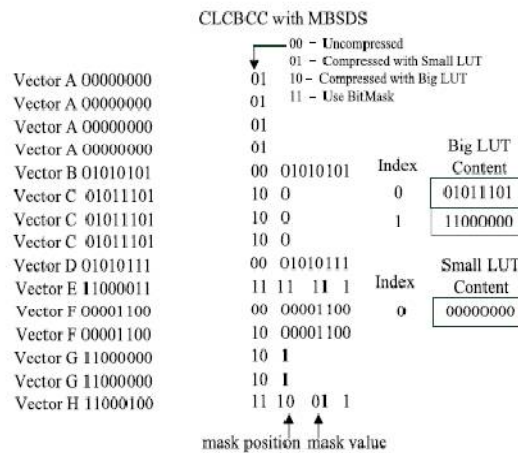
CLCBCC with MBSDS

00 – Uncompressed
01 – Compressed with Small LUT
10 – Compressed with Big LUT
11 – Use BitMask

| | | | |
|---|---|---|---|
| Vector A 00000000 | 01 | | |
| Vector A 00000000 | 01 | | |
| Vector A 00000000 | 01 | | |
| Vector A 00000000 | 01 | | |
| Vector B 01010101 | 00 01010101 | | |
| Vector C 01011101 | 10 0 | | |
| Vector C 01011101 | 10 0 | | |
| Vector C 01011101 | 10 0 | | |
| Vector D 01010111 | 00 01010111 | | |
| Vector E 11000011 | 11 11 11 1 | | |
| Vector F 00001100 | 00 00001100 | | |
| Vector F 00001100 | 10 00001100 | | |
| Vector G 11000000 | 10 1 | | |
| Vector G 11000000 | 10 1 | | |
| Vector H 11000100 | 11 10 01 1 | | |

Big LUT

| Index | Content |
|---|---|
| 0 | 01011101 |
| 1 | 11000000 |

Small LUT

| Index | Content |
|---|---|
| 0 | 00000000 |

mask position mask value